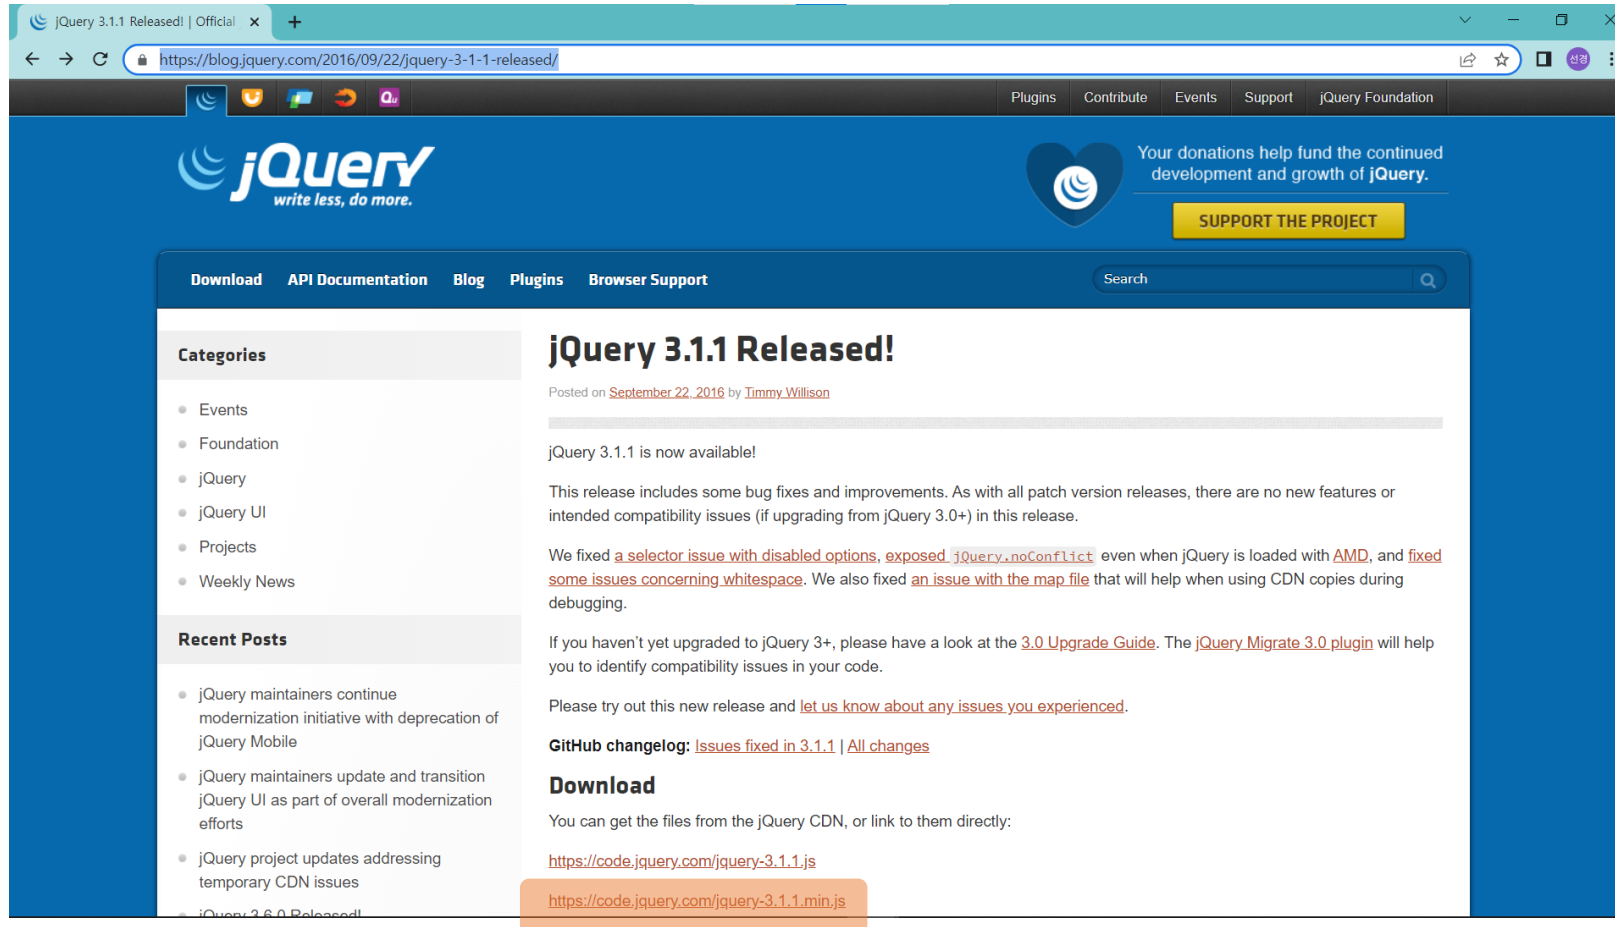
jQuery 3.1.1 Released! | Official ×

https://blog.jquery.com/2016/09/22/jquery-3-1-1-released/

Plugins Contribute Events Support jQuery Foundation

jQuery write less, do more.

Your donations help fund the continued development and growth of jQuery.

SUPPORT THE PROJECT

Download API Documentation Blog Plugins Browser Support

Search

Categories

- Events
- Foundation
- jQuery
- jQuery UI
- Projects
- Weekly News

Recent Posts

- jQuery maintainers continue modernization initiative with deprecation of jQuery Mobile
- jQuery maintainers update and transition jQuery UI as part of overall modernization efforts
- jQuery project updates addressing temporary CDN issues
- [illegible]

jQuery 3.1.1 Released!

Posted on September 22, 2016 by Timmy Willison

jQuery 3.1.1 is now available!

This release includes some bug fixes and improvements. As with all patch version releases, there are no new features or intended compatibility issues (if upgrading from jQuery 3.0+) in this release.

We fixed a selector issue with disabled options, exposed jQuery.noConflict even when jQuery is loaded with AMD, and fixed some issues concerning whitespace. We also fixed an issue with the map file that will help when using CDN copies during debugging.

If you haven't yet upgraded to jQuery 3+, please have a look at the 3.0 Upgrade Guide. The jQuery Migrate 3.0 plugin will help you to identify compatibility issues in your code.

Please try out this new release and let us know about any issues you experienced.

GitHub changelog: Issues fixed in 3.1.1 | All changes

Download

You can get the files from the jQuery CDN, or link to them directly:

https://code.jquery.com/jquery-3.1.1.js

https://code.jquery.com/jquery-3.1.1.min.js